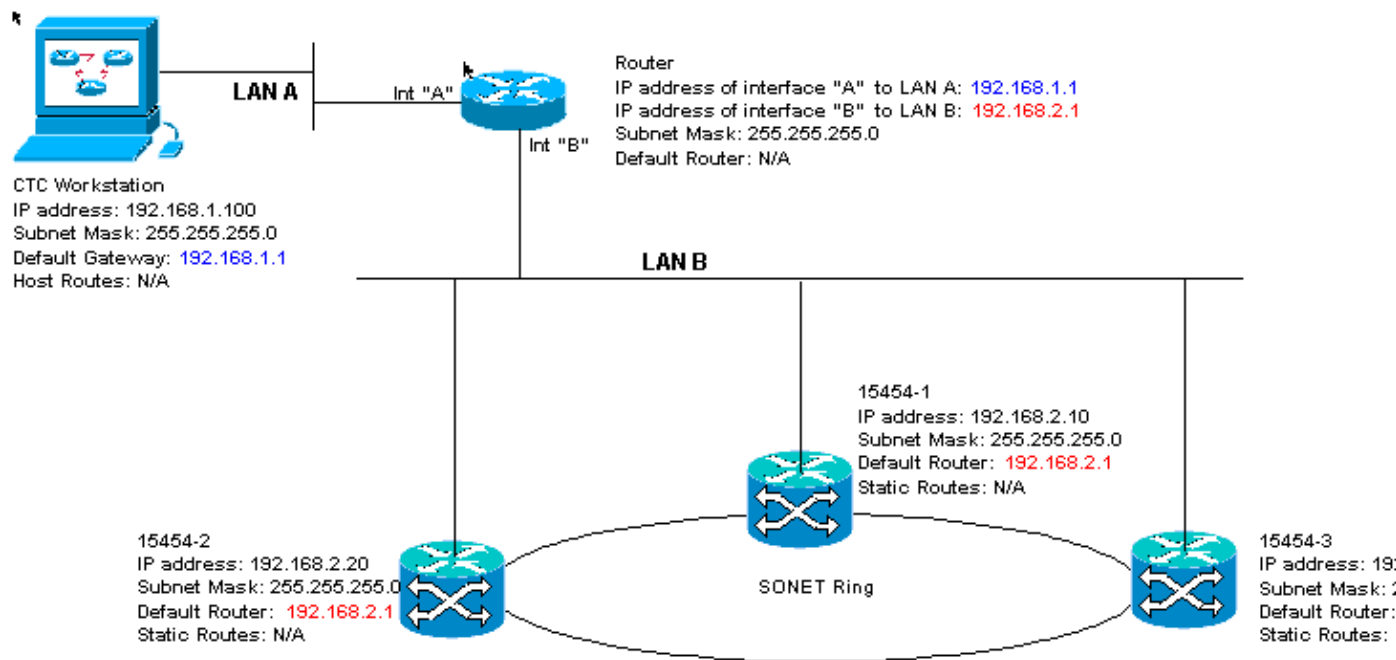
LAN A

Int "A"

Router
IP address of interface "A" to LAN A: 192.168.1.1
IP address of interface "B" to LAN B: 192.168.2.1
Subnet Mask: 255.255.255.0
Default Router: N/A

Int "B"

CTC Workstation
IP address: 192.168.1.100
Subnet Mask: 255.255.255.0
Default Gateway: 192.168.1.1
Host Routes: N/A

LAN B

15454-1
IP address: 192.168.2.10
Subnet Mask: 255.255.255.0
Default Router: 192.168.2.1
Static Routes: N/A

15454-2
IP address: 192.168.2.20
Subnet Mask: 255.255.255.0
Default Router: 192.168.2.1
Static Routes: N/A

SONET Ring

15454-3
IP address: 19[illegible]
Subnet Mask: 2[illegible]
Default Router: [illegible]
Static Routes: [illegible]